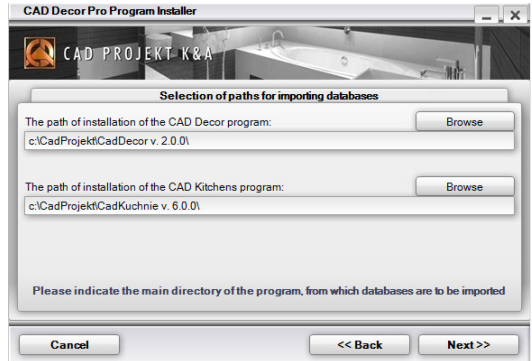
CAD Decor Pro Program Installer

CAD PROJEKT K&A

Selection of paths for importing databases

The path of installation of the CAD Decor program:

Browse

c:\CadProjekt\CadDecor v. 2.0.0\

The path of installation of the CAD Kitchens program:

Browse

c:\CadProjekt\CadKuchnie v. 6.0.0\

Please indicate the main directory of the program, from which databases are to be imported

Cancel

<< Back

Next >>